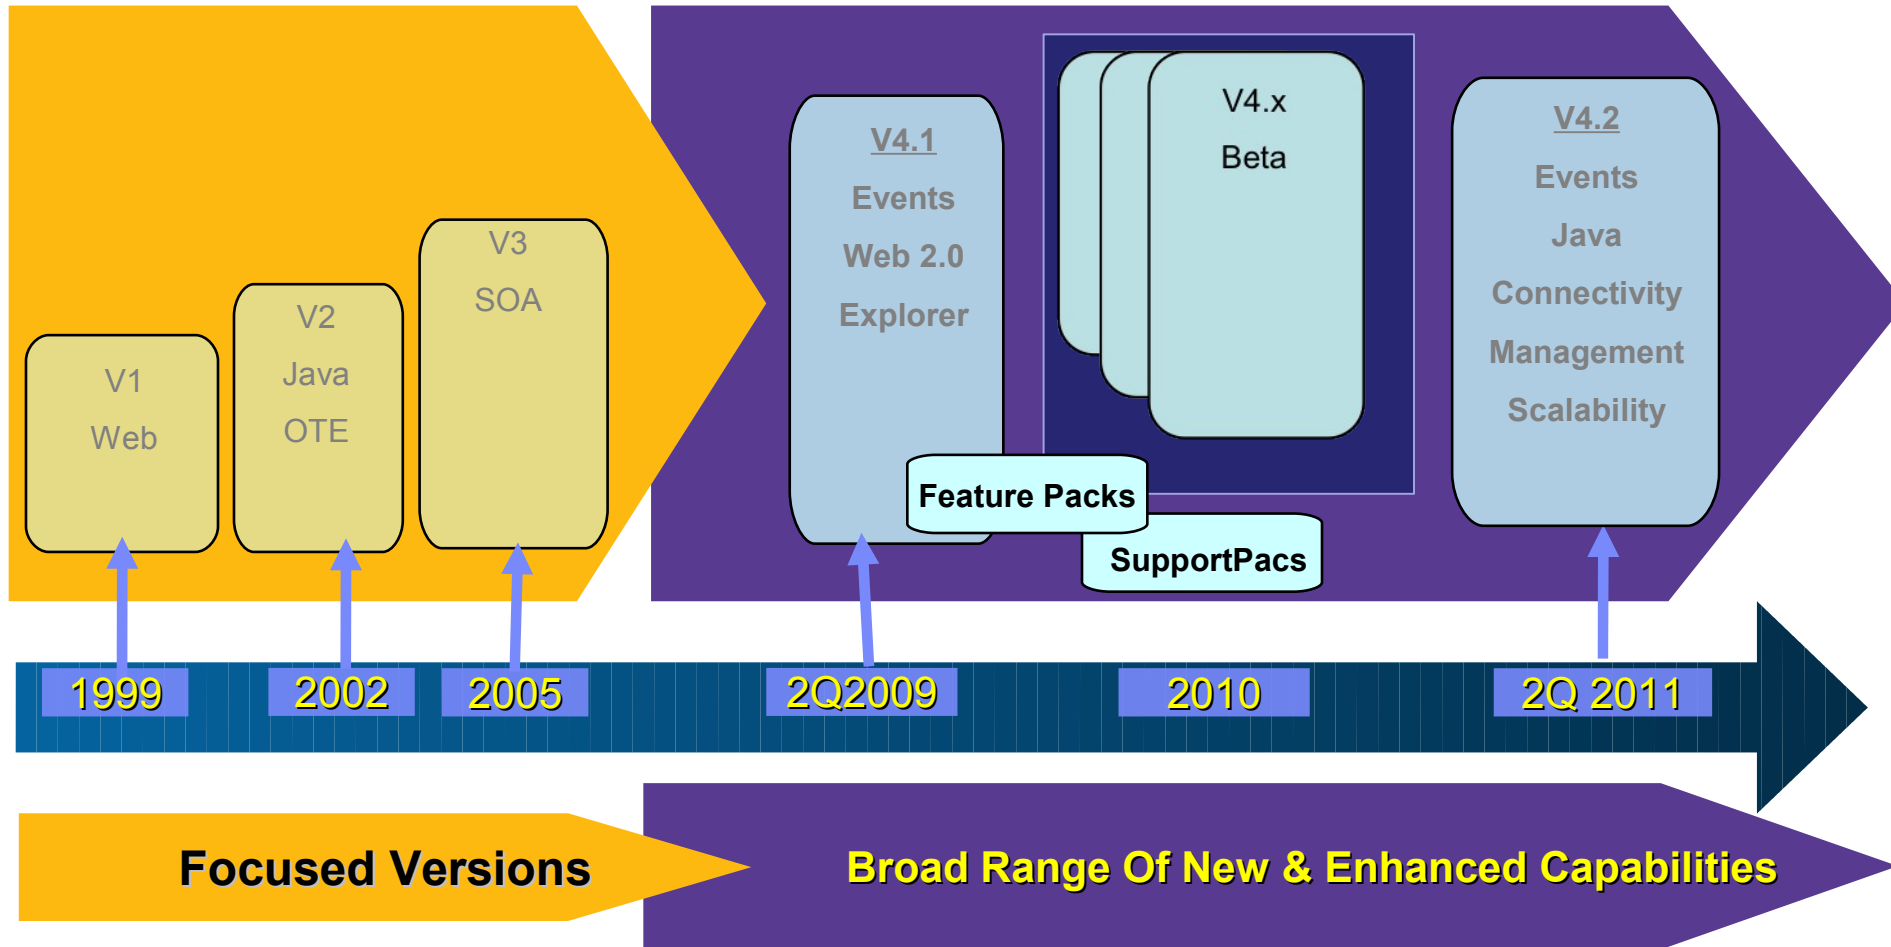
V1
Web

V2
Java
OTE

V3
SOA

V4.1
Events
Web 2.0
Explorer

V4.x
Beta

V4.2
Events
Java
Connectivity
Management
Scalability

Feature Packs

SupportPacs

1999

2002

2005

2Q2009

2010

2Q 2011

Focused Versions

Broad Range Of New & Enhanced Capabilities